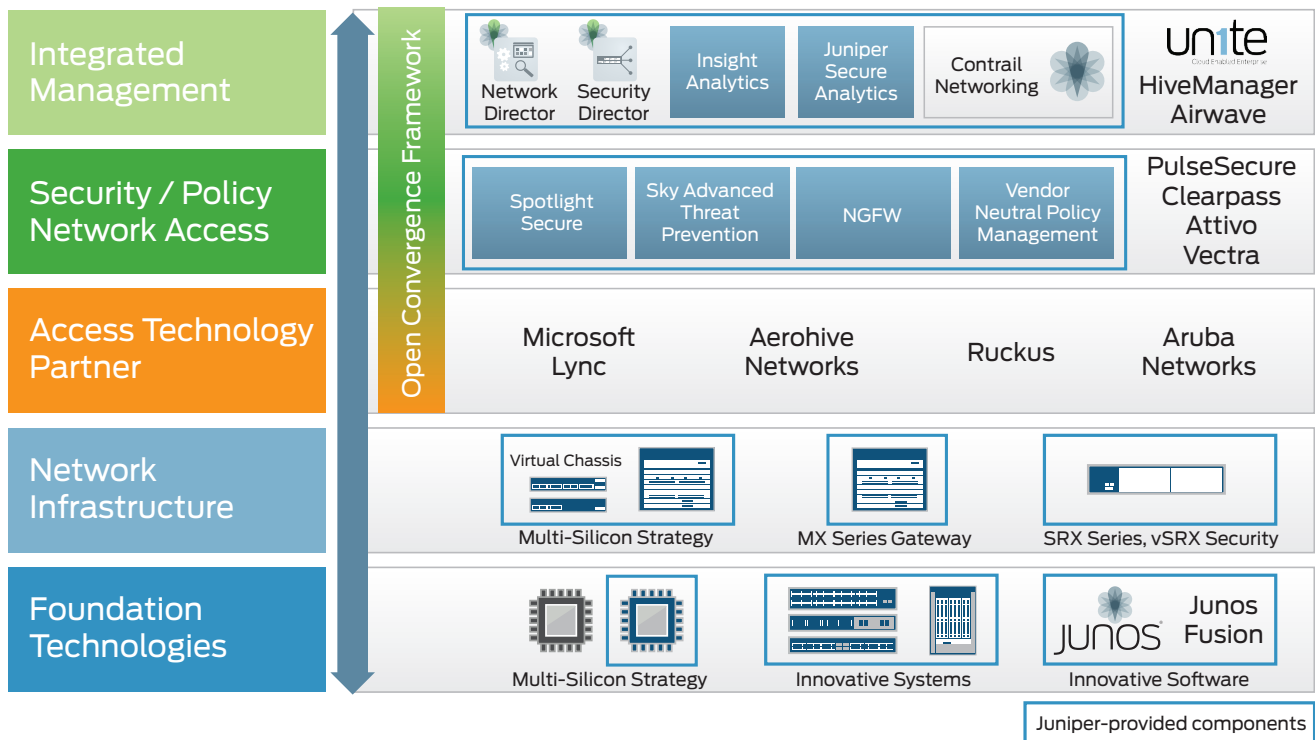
Integrated Management

Security / Policy Network Access

Access Technology Partner

Network Infrastructure

Foundation Technologies

Open Convergence Framework

Network Director

Security Director

Insight Analytics

Juniper Secure Analytics

Contrail Networking

unite
Cloud Enabled Enterprise

HiveManager Airwave

Spotlight Secure

Sky Advanced Threat Prevention

NGFW

Vendor Neutral Policy Management

PulseSecure Clearpass Attivo Vectra

Microsoft Lync

Aerohive Networks

Ruckus

Aruba Networks

Virtual Chassis

Multi-Silicon Strategy

MX Series Gateway

SRX Series, vSRX Security

Multi-Silicon Strategy

Innovative Systems

JUNOS

Junos Fusion

Innovative Software

Juniper-provided components